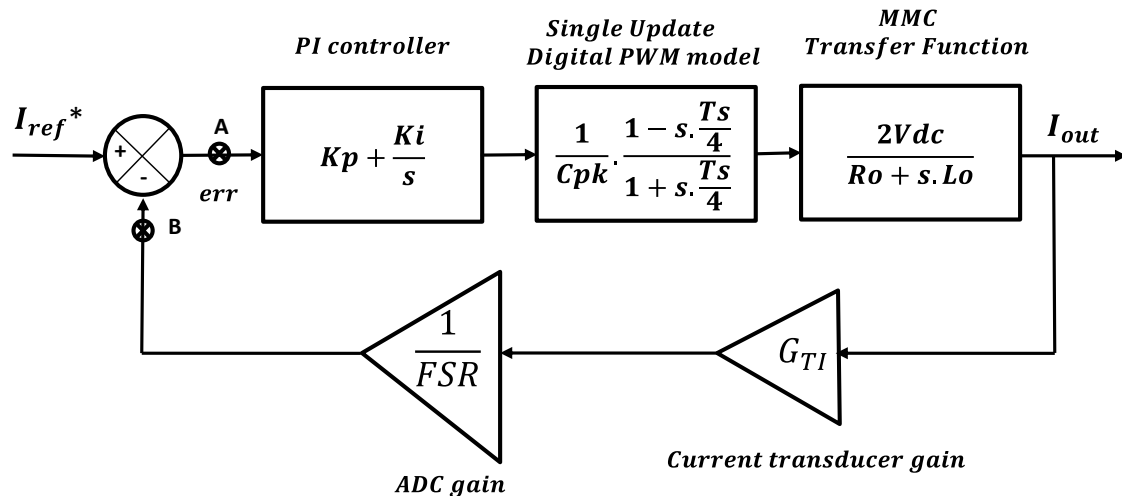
PI controller

Single Update
Digital PWM model

MMC
Transfer Function

$I_{ref}^*$

+

-

A

err

B

$Kp + \frac{Ki}{s}$

$\frac{1}{Cpk} . \frac{1 - s.\frac{Ts}{4}}{1 + s.\frac{Ts}{4}}$

$\frac{2Vdc}{Ro + s.Lo}$

$I_{out}$

$\frac{1}{FSR}$

$G_{TI}$

Current transducer gain

ADC gain